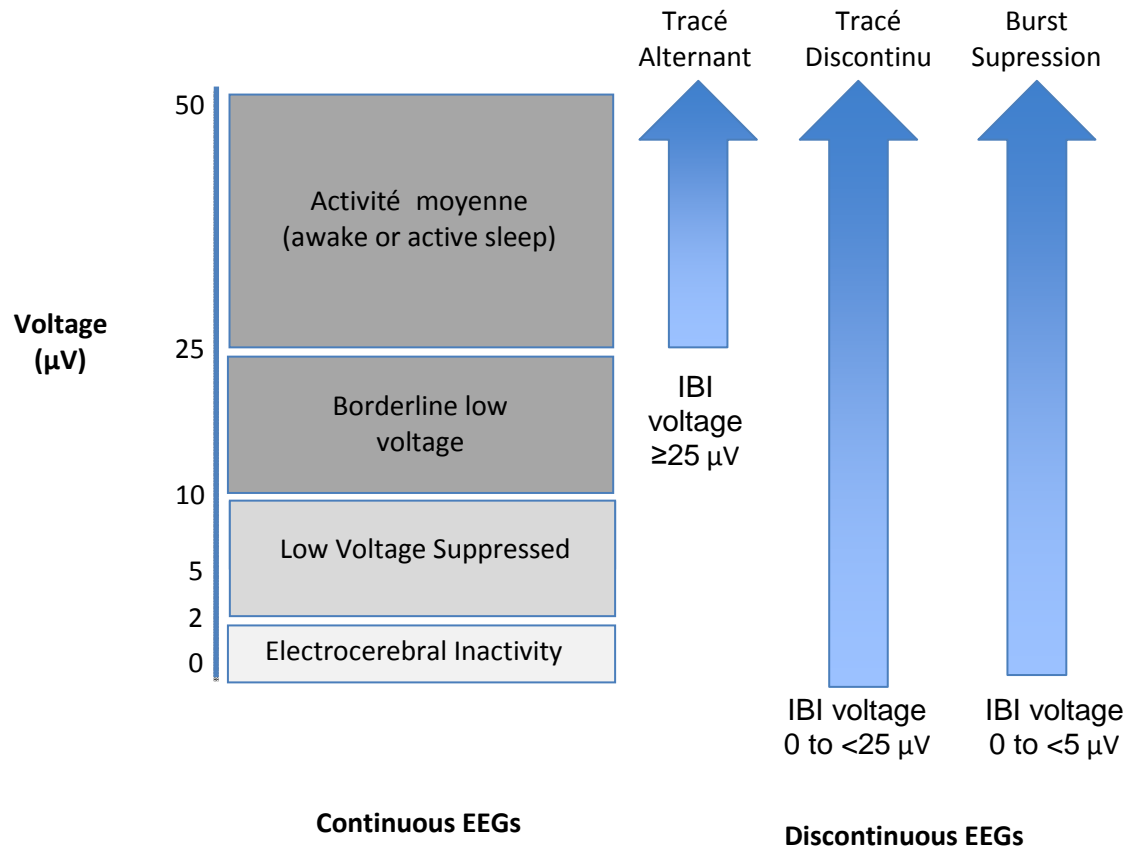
Tracé Alternant

Tracé Discontinu

Burst Supression

Voltage (µV)

50

25

10

5

2

0

Activité moyenne (awake or active sleep)

Borderline low voltage

Low Voltage Suppressed

Electrocerebral Inactivity

IBI voltage ≥25 µV

IBI voltage 0 to <25 µV

IBI voltage 0 to <5 µV

Continuous EEGs

Discontinuous EEGs